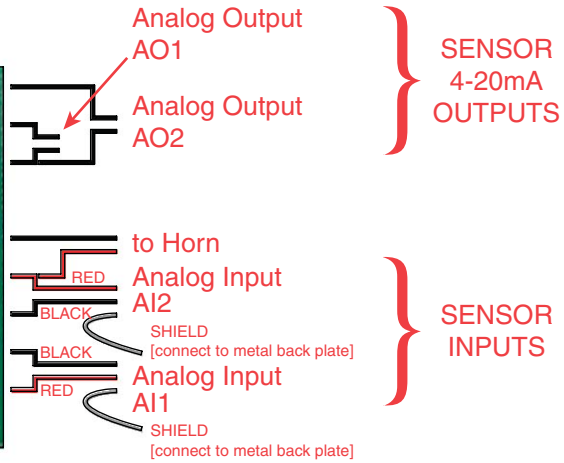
Analog Output
AO1

Analog Output
AO2

SENSOR
4-20mA
OUTPUTS

to Horn

RED

Analog Input
AI2

BLACK

SHIELD
[connect to metal back plate]

BLACK

RED

Analog Input
AI1

SHIELD
[connect to metal back plate]

SENSOR
INPUTS